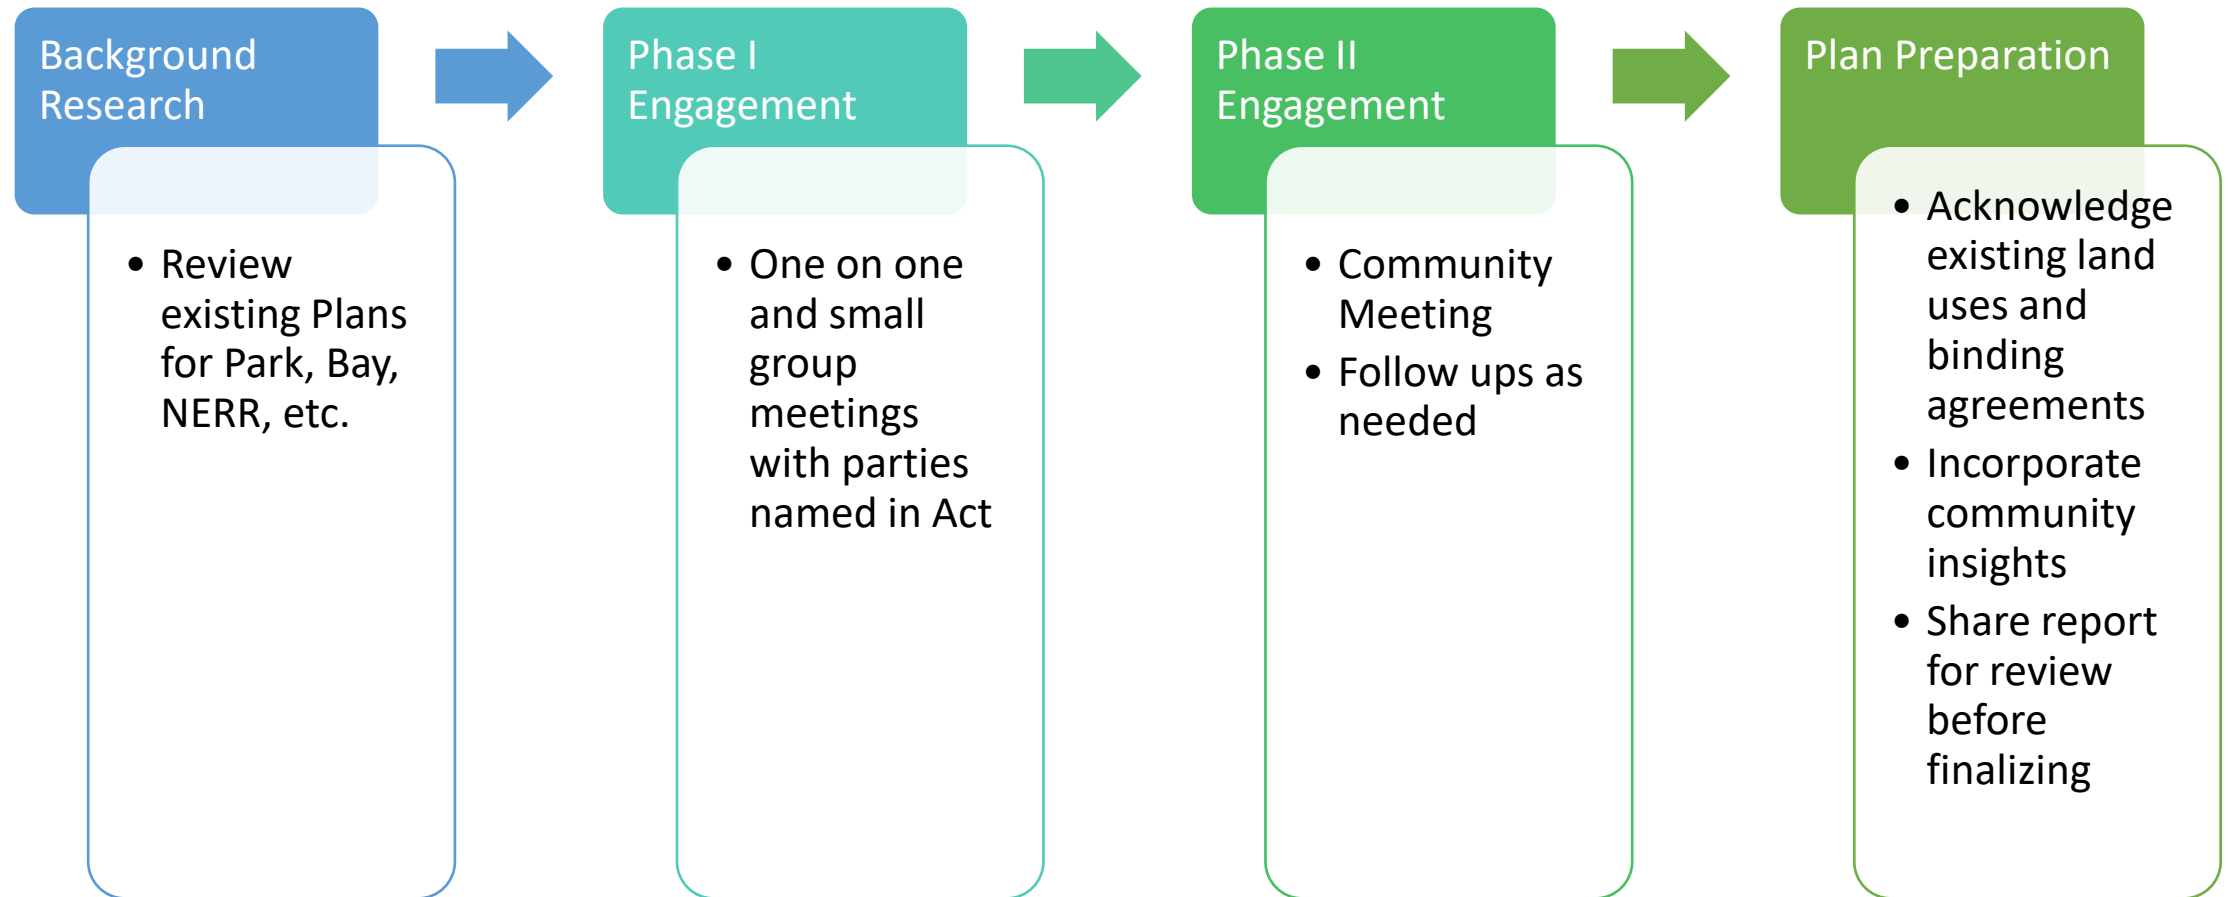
Background Research

• Review existing Plans for Park, Bay, NERR, etc.

Phase I Engagement

• One on one and small group meetings with parties named in Act

Phase II Engagement

• Community Meeting
• Follow ups as needed

Plan Preparation

• Acknowledge existing land uses and binding agreements
• Incorporate community insights
• Share report for review before finalizing